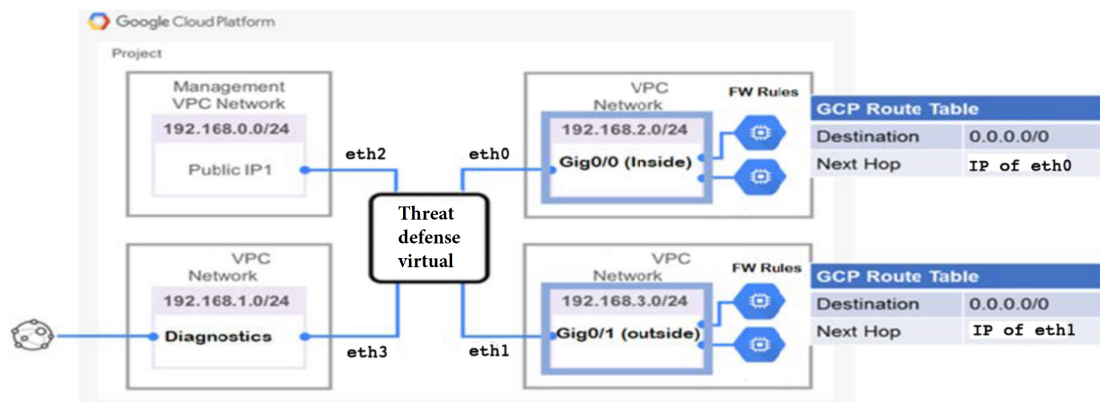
Google Cloud Platform

Project

Management VPC Network
192.168.0.0/24
Public IP1

VPC Network
192.168.1.0/24
Diagnostics

eth2
eth3

Threat defense virtual

eth0
eth1

VPC Network
192.168.2.0/24
Gig0/0 (Inside)

FW Rules

VPC Network
192.168.3.0/24
Gig0/1 (outside)

FW Rules

| GCP Route Table | |
|---|---|
| Destination | 0.0.0.0/0 |
| Next Hop | IP of eth0 |

| GCP Route Table | |
|---|---|
| Destination | 0.0.0.0/0 |
| Next Hop | IP of eth1 |